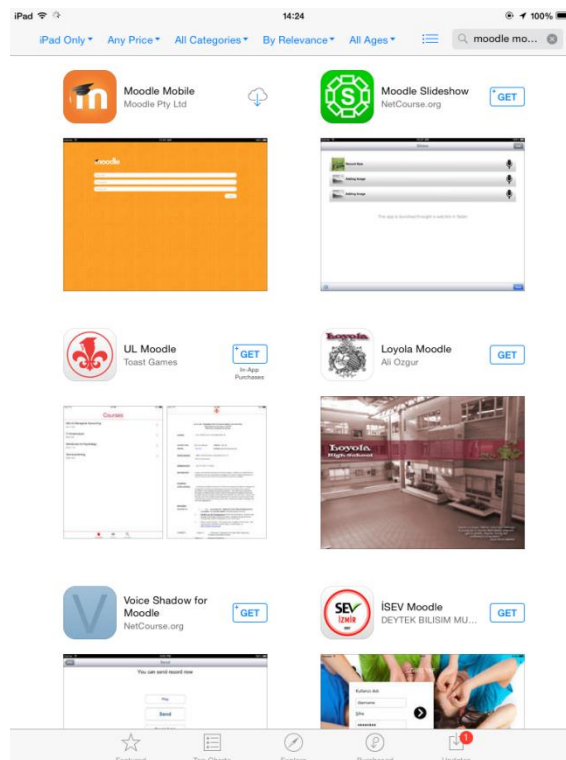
iPad 14:24 100%

iPad Only Any Price All Categories By Relevance All Ages moodle mo...

Moodle Mobile
Moodle Pty Ltd

moodle

Moodle Slideshow
NetCourse.org
GET

UL Moodle
Toast Games
GET
In-App Purchases

Courses

Loyola Moodle
Ali Ozgur
GET

Loyola
High School

Voice Shadow for Moodle
NetCourse.org
GET

You can send sound now

Play
Send

İSEV Moodle
DEYTEK BILISIM MU...
GET

SEV
İZMİR

Kullanıcı Adı

1

Featured Top Charts Explore Purchased Updates